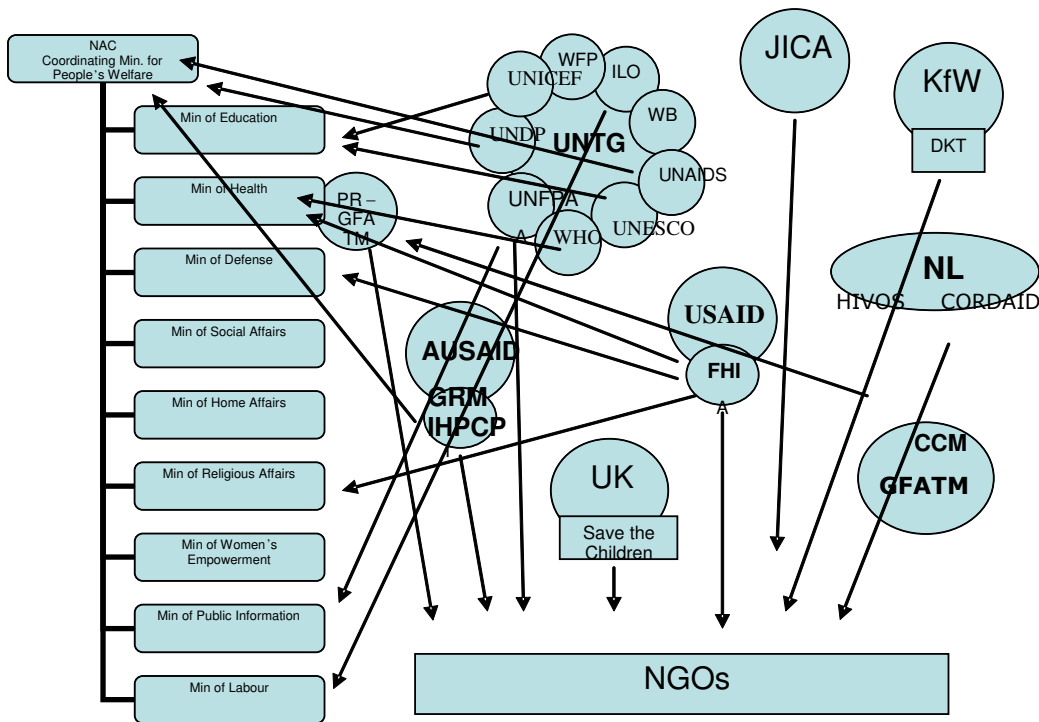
NAC
Coordinating Min. for People's Welfare

Min of Education

Min of Health

Min of Defense

Min of Social Affairs

Min of Home Affairs

Min of Religious Affairs

Min of Women's Empowerment

Min of Public Information

Min of Labour

WFP

UNICEF

ILO

WB

UNDP

UNTG

UNAIDS

UNFPA

WHO

UNESCO

PR – GFATM

JICA

KfW

DKT

NL

HIVOS

CORDAID

USAID

AUSAID

FHI

GRM IHPCP

UK

Save the Children

CCM GFATM

NGOs